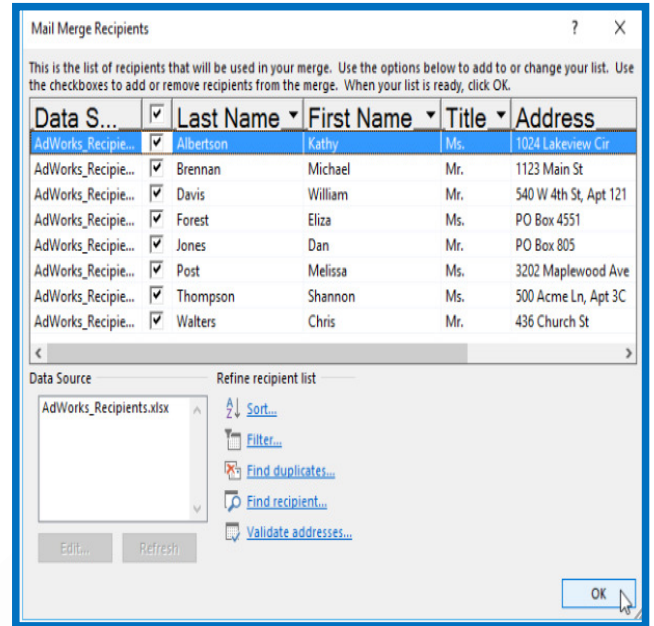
Mail Merge Recipients

?

X

This is the list of recipients that will be used in your merge. Use the options below to add to or change your list. Use the checkboxes to add or remove recipients from the merge. When your list is ready, click OK.

| Data S... | ☑ | Last Name | First Name | Title | Address |
|---|---|---|---|---|---|
| AdWorks_Recipie... | ☑ | Albertson | Kathy | Ms. | 1024 Lakeview Cir |
| AdWorks_Recipie... | ☑ | Brennan | Michael | Mr. | 1123 Main St |
| AdWorks_Recipie... | ☑ | Davis | William | Mr. | 540 W 4th St, Apt 121 |
| AdWorks_Recipie... | ☑ | Forest | Eliza | Ms. | PO Box 4551 |
| AdWorks_Recipie... | ☑ | Jones | Dan | Mr. | PO Box 805 |
| AdWorks_Recipie... | ☑ | Post | Melissa | Ms. | 3202 Maplewood Ave |
| AdWorks_Recipie... | ☑ | Thompson | Shannon | Ms. | 500 Acme Ln, Apt 3C |
| AdWorks_Recipie... | ☑ | Walters | Chris | Mr. | 436 Church St |

Data Source

AdWorks_Recipients.xlsx

Edit...

Refresh

Refine recipient list

Sort...

Filter...

Find duplicates...

Find recipient...

Validate addresses...

OK